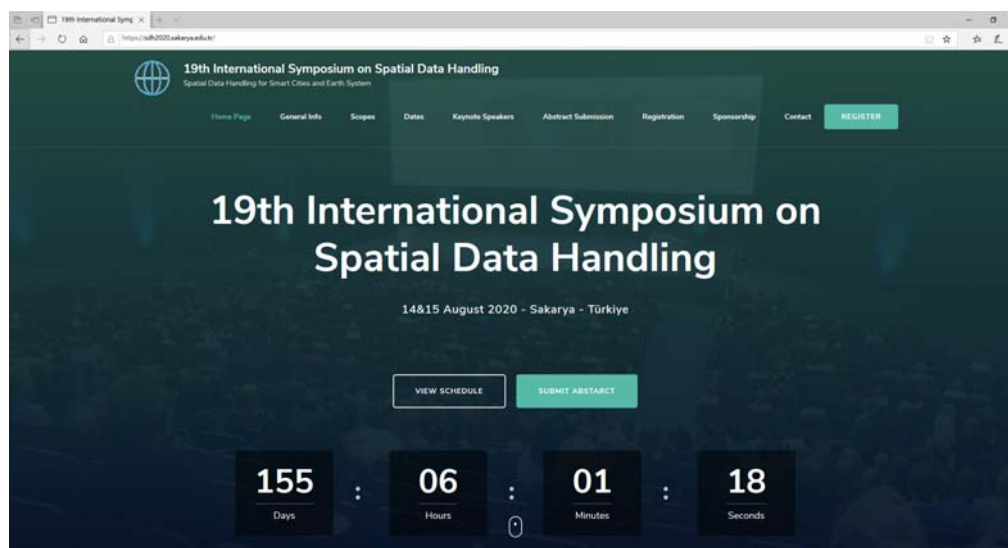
19th International Symp ×

https://sdh2020.sakarya.edu.tr/

19th International Symposium on Spatial Data Handling
Spatial Data Handling for Smart Cities and Earth System

Home Page General Info Scopes Dates Keynote Speakers Abstract Submission Registration Sponsorship Contact REGISTER

19th International Symposium on Spatial Data Handling

14&15 August 2020 - Sakarya - Türkiye

VIEW SCHEDULE SUBMIT ABSTARCT

155
Days
:
06
Hours
:
01
Minutes
:
18
Seconds